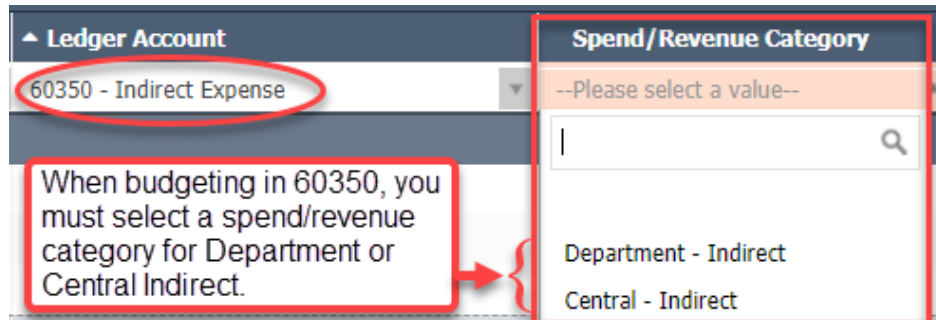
▲ Ledger Account

Spend/Revenue Category

60350 - Indirect Expense

--Please select a value--

When budgeting in 60350, you must select a spend/revenue category for Department or Central Indirect.

Department - Indirect

Central - Indirect